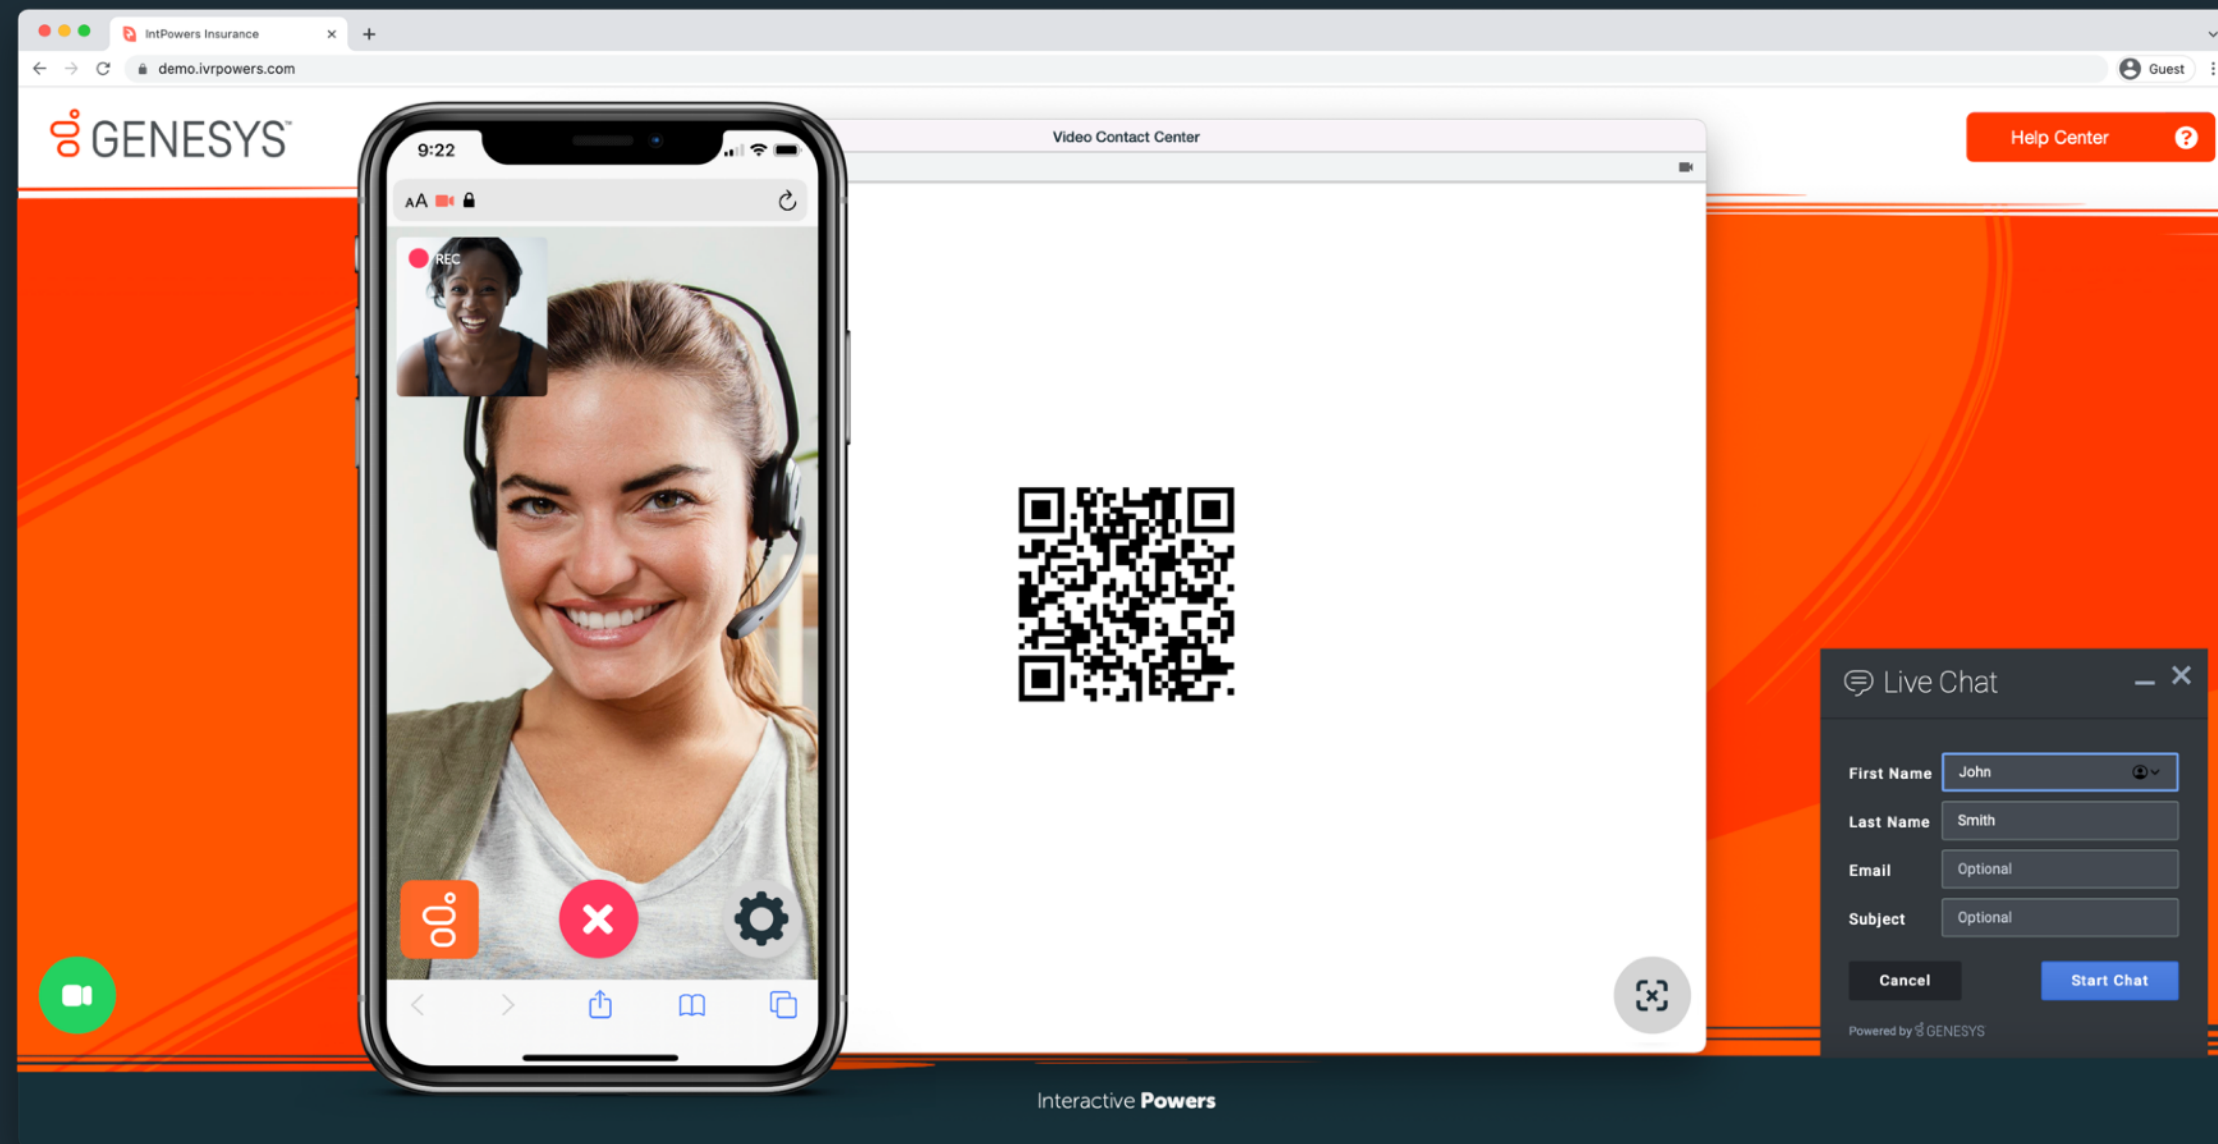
IntPowers Insurance

demo.ivrpowers.com

Guest

GENESYS

9:22

AA

REC

Video Contact Center

Help Center

Live Chat

First Name John

Last Name Smith

Email Optional

Subject Optional

Cancel

Start Chat

Powered by GENESYS

Interactive Powers